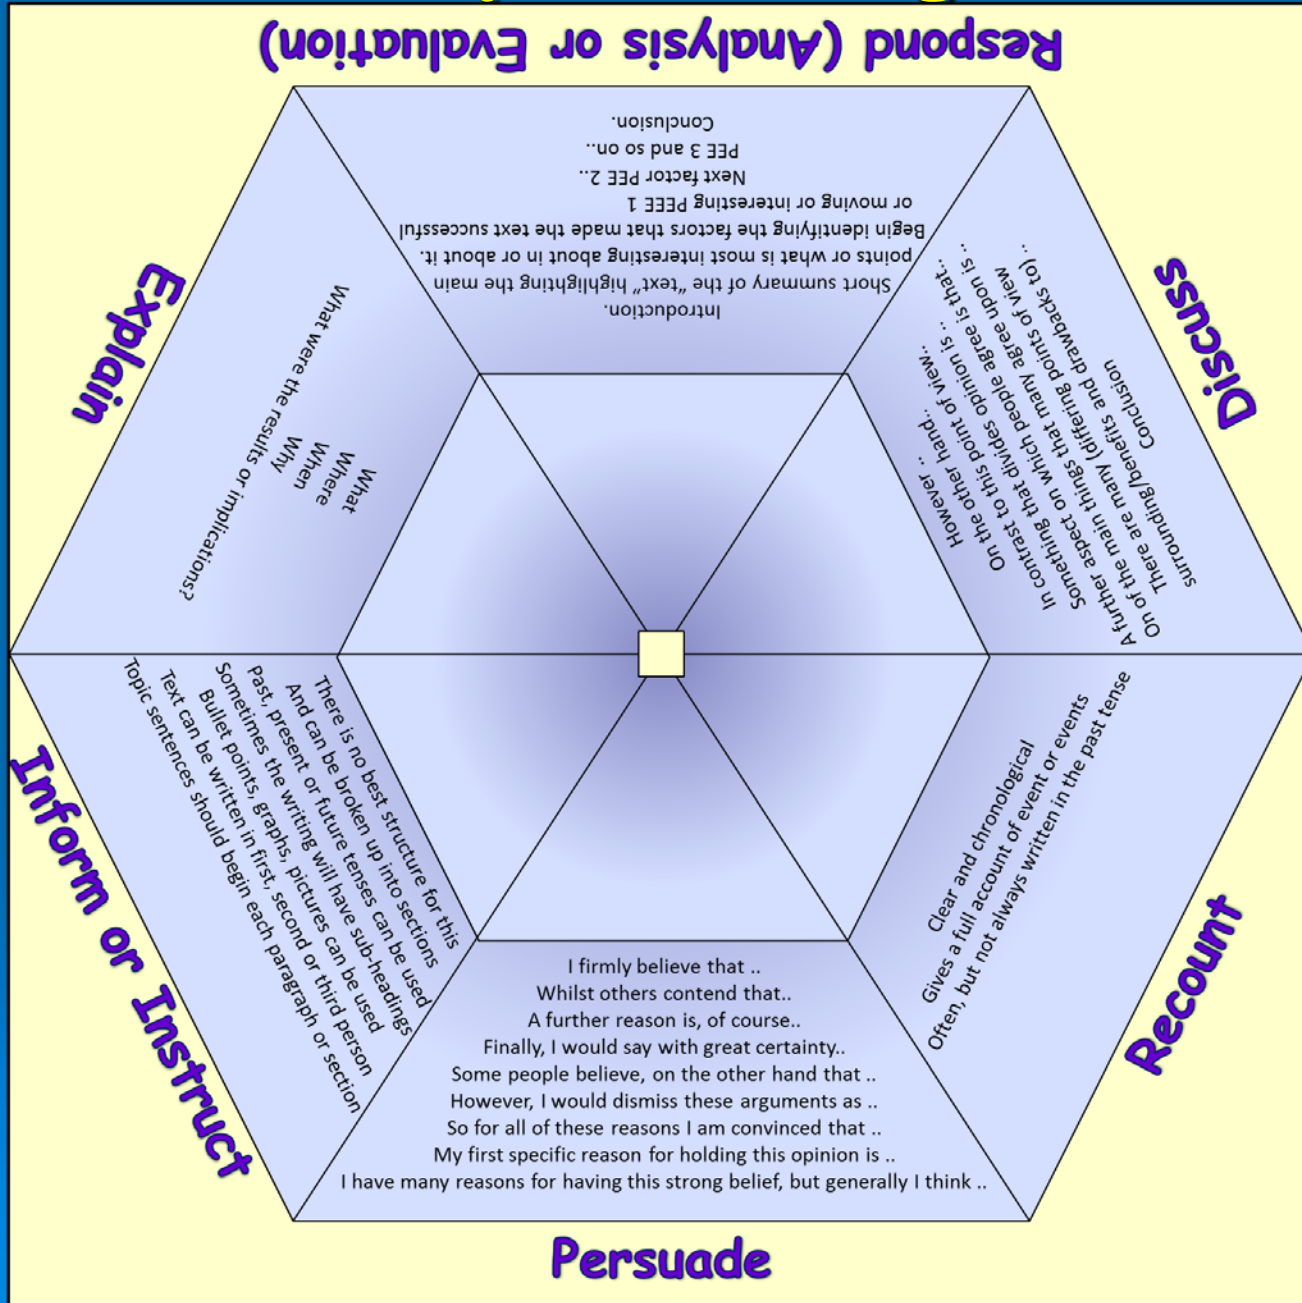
Respond (Analysis or Evaluation)

Introduction.
Short summary of the "text" highlighting the main points or what is most interesting about in or about it.
Begin identifying the factors that made the text successful or moving or interesting PEEE 1
Next factor PEE 2..
PEE 3 and so on..
Conclusion.

Discuss

There are many (differing points of view surrounding/benefits and drawbacks to) ..
On of the main things that many people agree upon is ..
A further aspect on which people agree is that ..
Something that divides opinion is ..
In contrast to this point of view..
On the other hand ..
However ..
Conclusion

Recount

Clear and chronological
Gives a full account of event or events
Often, but not always written in the past tense

Persuade

I firmly believe that ..
Whilst others contend that..
A further reason is, of course..
Finally, I would say with great certainty..
Some people believe, on the other hand that ..
However, I would dismiss these arguments as ..
So for all of these reasons I am convinced that ..
My first specific reason for holding this opinion is ..
I have many reasons for having this strong belief, but generally I think ..

Inform or Instruct

There is no best structure for this
And can be broken up into sections
Past, present or future tenses can be used
Sometimes the writing will have sub-headings
Bullet points, graphs, pictures can be used
Text can be written in first, second or third person
Topic sentences should begin each paragraph or section

Explain

What
Where
When
Why
What were the results or implications?